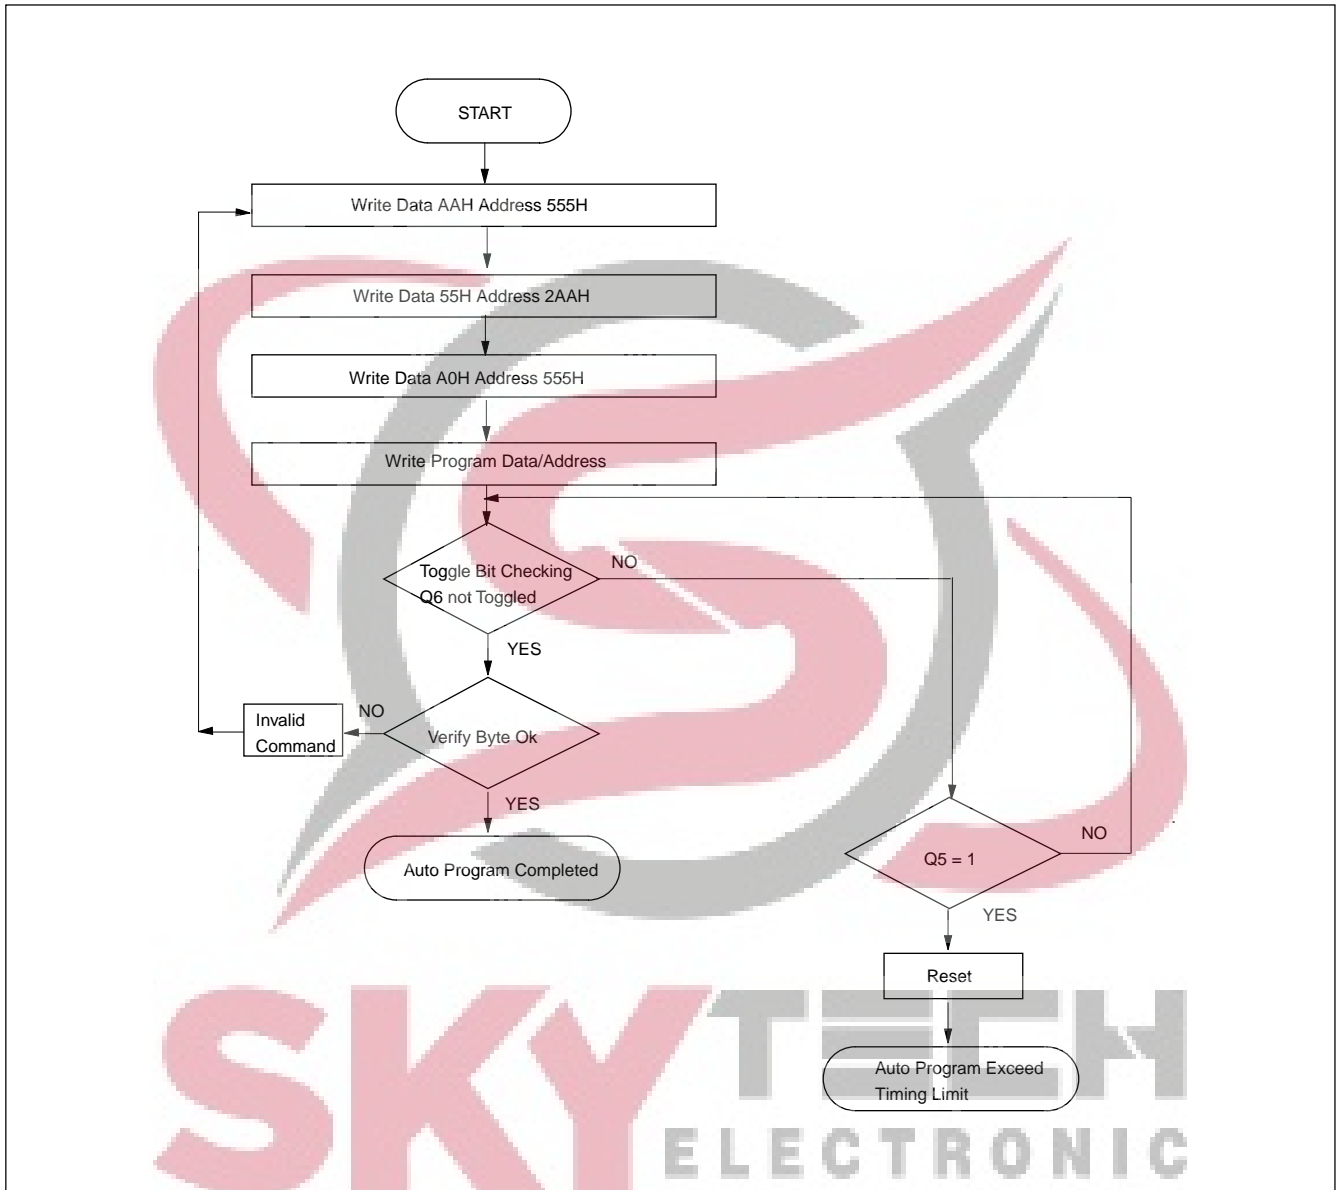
START

Write Data AAH Address 555H

Write Data 55H Address 2AAH

Write Data A0H Address 555H

Write Program Data/Address

Toggle Bit Checking Q6 not Toggled

NO

YES

Invalid Command

NO

Verify Byte Ok

YES

Auto Program Completed

Q5 = 1

NO

YES

Reset

Auto Program Exceed Timing Limit

SKYTECH
ELECTRONIC